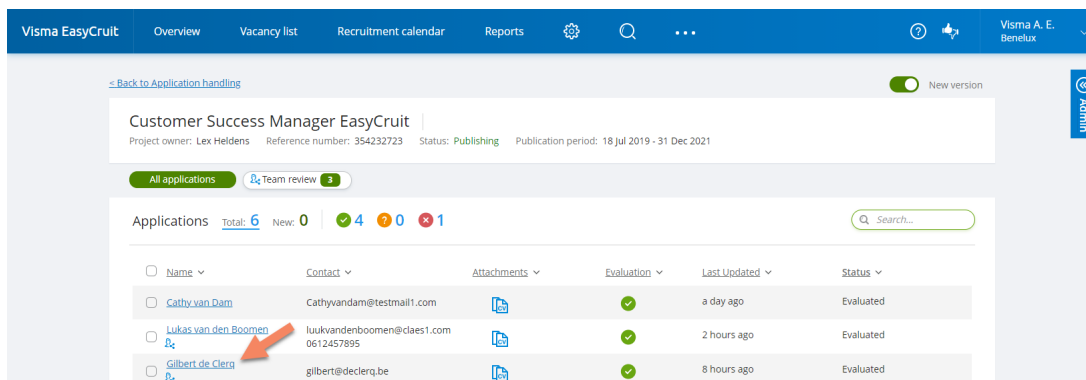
Visma EasyCruit Overview Vacancy list Recruitment calendar Reports ... Visma A. E. Benelux

< Back to Application handling

New version

Admin

Customer Success Manager EasyCruit

Project owner: Lex Heldens Reference number: 354232723 Status: Publishing Publication period: 18 Jul 2019 - 31 Dec 2021

All applications Team review 3

Applications Total: 6 New: 0 4 0 1

Search...

| Name | Contact | Attachments | Evaluation | Last Updated | Status |
|---|---|---|---|---|---|
| Cathy van Dam | Cathyvandam@testmail1.com | CV | | a day ago | Evaluated |
| Lukas van den Boomen | luukvandenboomen@claes1.com 0612457895 | CV | | 2 hours ago | Evaluated |
| Gilbert de Clerq | gilbert@declerq.be | CV | | 8 hours ago | Evaluated |